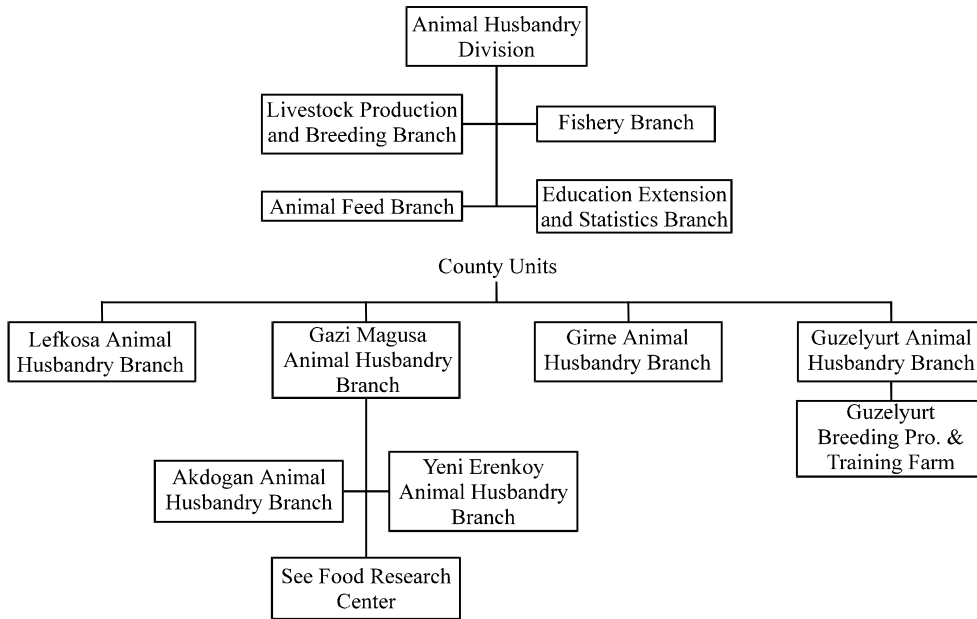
Animal Husbandry Division

Livestock Production and Breeding Branch

Fishery Branch

Animal Feed Branch

Education Extension and Statistics Branch

County Units

Lefkosa Animal Husbandry Branch

Gazi Magusa Animal Husbandry Branch

Girne Animal Husbandry Branch

Guzelyurt Animal Husbandry Branch

Guzelyurt Breeding Pro. & Training Farm

Akdogan Animal Husbandry Branch

Yeni Erenkoy Animal Husbandry Branch

See Food Research Center